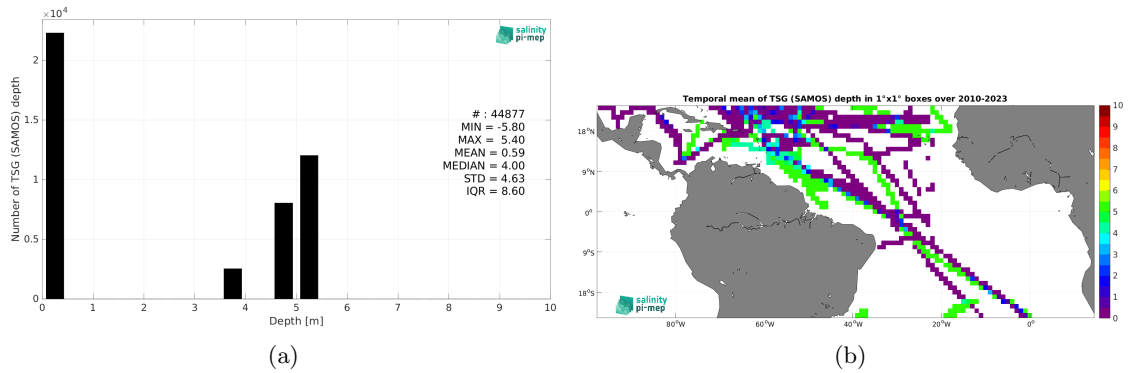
$\times10^4$

salinity pi-mep

Number of TSG (SAMOS) depth

2

1.5

1

0.5

0

0 1 2 3 4 5 6 7 8 9 10

Depth [m]

# : 44877
MIN = -5.80
MAX = 5.40
MEAN = 0.59
MEDIAN = 4.00
STD = 4.63
IQR = 8.60

(a)

Temporal mean of TSG (SAMOS) depth in 1°x1° boxes over 2010-2023

18°N

9°N

0°

9°S

18°S

80°W 60°W 40°W 20°W 0°

salinity pi-mep

10 9 8 7 6 5 4 3 2 1 0

(b)